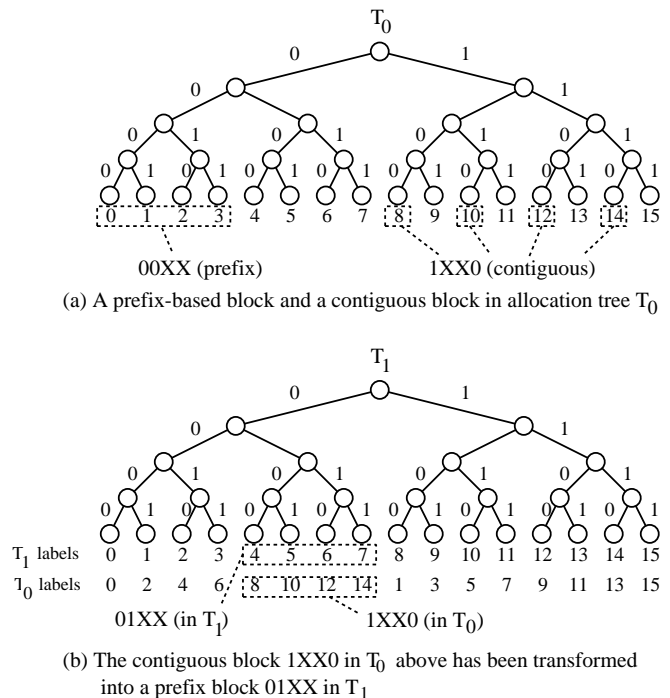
$T_0$

0 1

0 1

0 1 0 1 0 1 0 1

0 1 0 1 0 1 0 1 0 1 0 1 0 1 0 1

0 1 2 3 4 5 6 7 8 9 10 11 12 13 14 15

00XX (prefix) 1XX0 (contiguous)

(a) A prefix-based block and a contiguous block in allocation tree $T_0$

$T_1$

0 1

0 1

0 1 0 1 0 1 0 1

0 1 0 1 0 1 0 1 0 1 0 1 0 1 0 1

$T_1$ labels 0 1 2 3 4 5 6 7 8 9 10 11 12 13 14 15

$T_0$ labels 0 2 4 6 8 10 12 14 1 3 5 7 9 11 13 15

01XX (in $T_1$) 1XX0 (in $T_0$)

(b) The contiguous block 1XX0 in $T_0$ above has been transformed into a prefix block 01XX in $T_1$